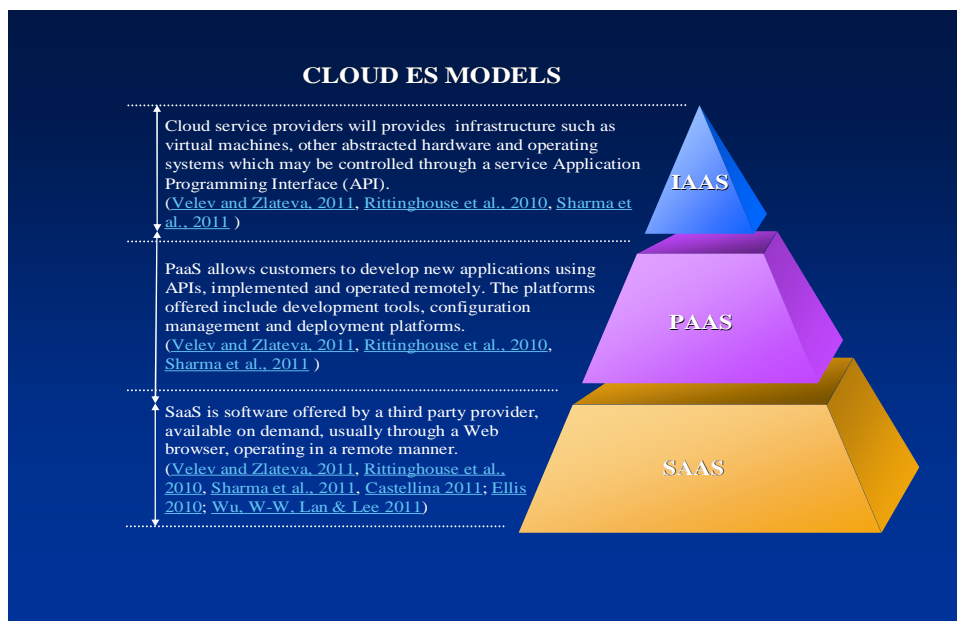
CLOUD ES MODELS

Cloud service providers will provides infrastructure such as virtual machines, other abstracted hardware and operating systems which may be controlled through a service Application Programming Interface (API).
(Velev and Zlateva, 2011, Rittinghouse et al., 2010, Sharma et al., 2011 )

PaaS allows customers to develop new applications using APIs, implemented and operated remotely. The platforms offered include development tools, configuration management and deployment platforms.
(Velev and Zlateva, 2011, Rittinghouse et al., 2010, Sharma et al., 2011 )

SaaS is software offered by a third party provider, available on demand, usually through a Web browser, operating in a remote manner.
(Velev and Zlateva, 2011, Rittinghouse et al., 2010, Sharma et al., 2011, Castellina 2011; Ellis 2010; Wu, W-W, Lan & Lee 2011)

IAAS

PAAS

SAAS